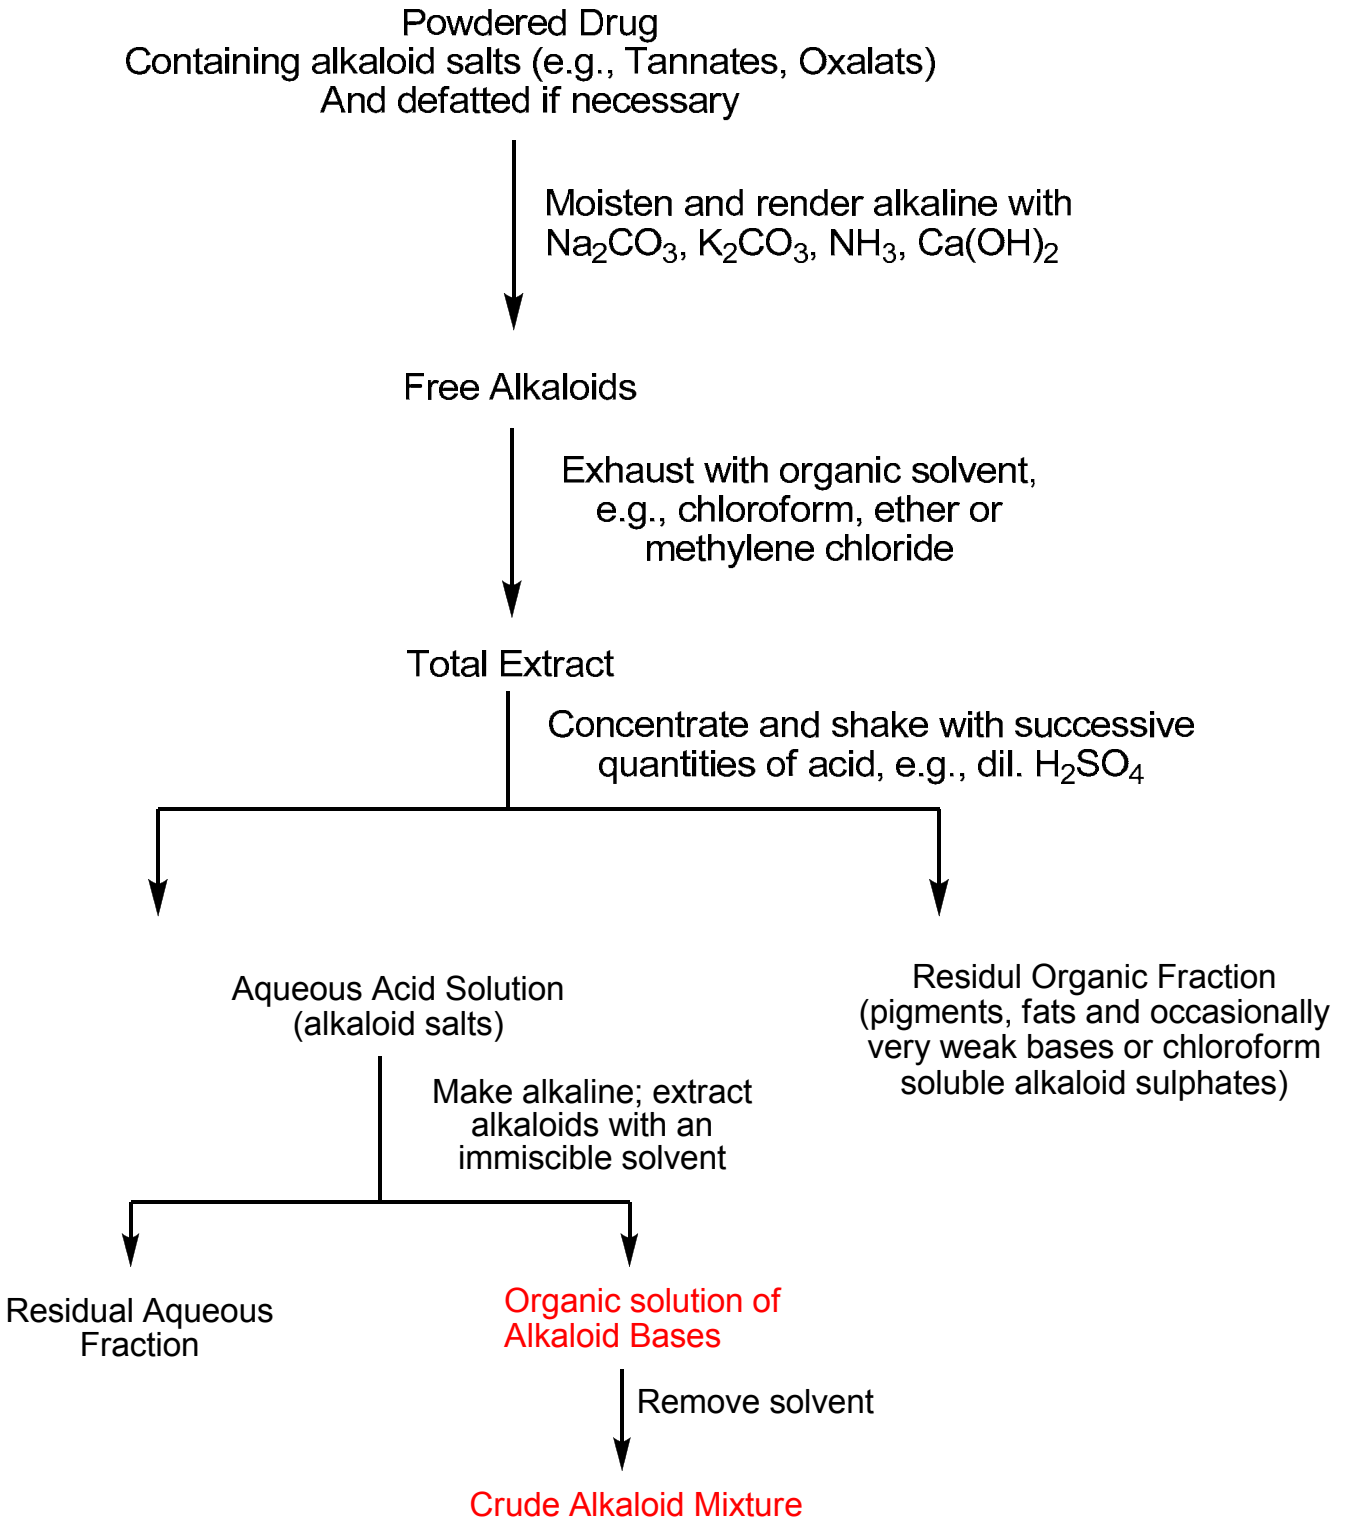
Powdered Drug
Containing alkaloid salts (e.g., Tannates, Oxalats)
And defatted if necessary

Moisten and render alkaline with $Na_2CO_3$, $K_2CO_3$, $NH_3$, $Ca(OH)_2$

Free Alkaloids

Exhaust with organic solvent, e.g., chloroform, ether or methylene chloride

Total Extract

Concentrate and shake with successive quantities of acid, e.g., dil. $H_2SO_4$

Aqueous Acid Solution
(alkaloid salts)

Residul Organic Fraction
(pigments, fats and occasionally very weak bases or chloroform soluble alkaloid sulphates)

Make alkaline; extract alkaloids with an immiscible solvent

Residual Aqueous Fraction

Organic solution of Alkaloid Bases

Remove solvent

Crude Alkaloid Mixture